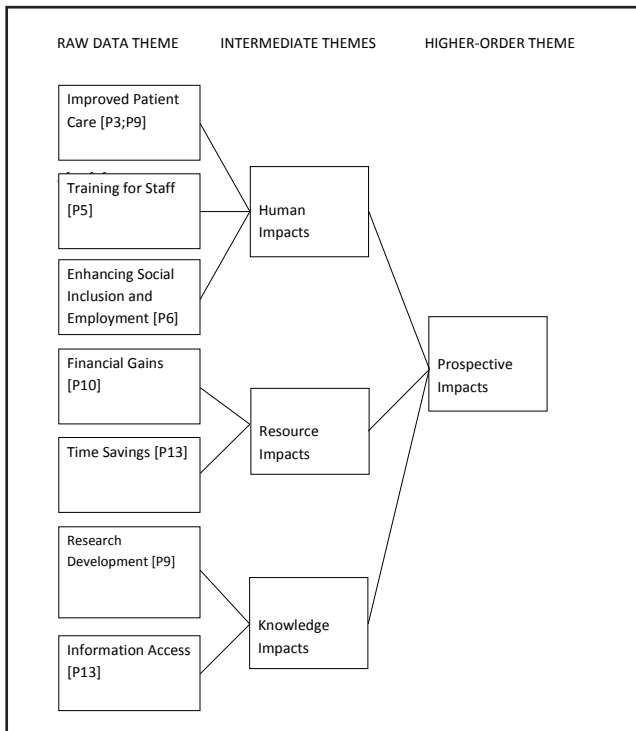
RAW DATA THEME

INTERMEDIATE THEMES

HIGHER-ORDER THEME

Improved Patient Care [P3;P9]

Training for Staff [P5]

Enhancing Social Inclusion and Employment [P6]

Financial Gains [P10]

Time Savings [P13]

Research Development [P9]

Information Access [P13]

Human Impacts

Resource Impacts

Knowledge Impacts

Prospective Impacts